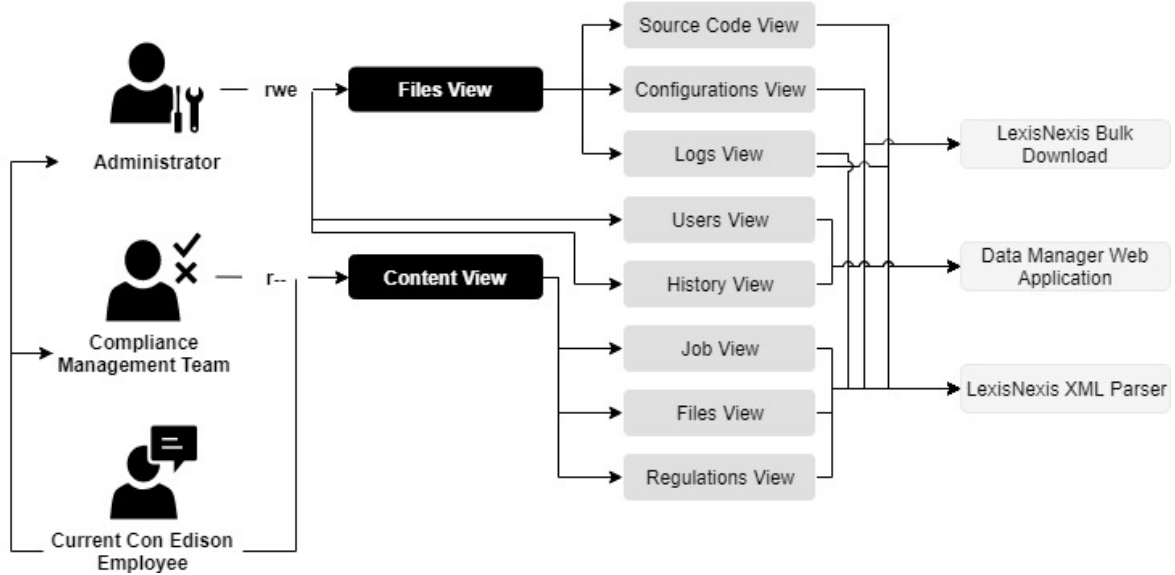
Administrator

rwe

Files View

Source Code View

Configurations View

Logs View

Users View

History View

LexisNexis Bulk Download

Compliance Management Team

r--

Content View

Data Manager Web Application

Job View

Files View

Regulations View

LexisNexis XML Parser

Current Con Edison Employee